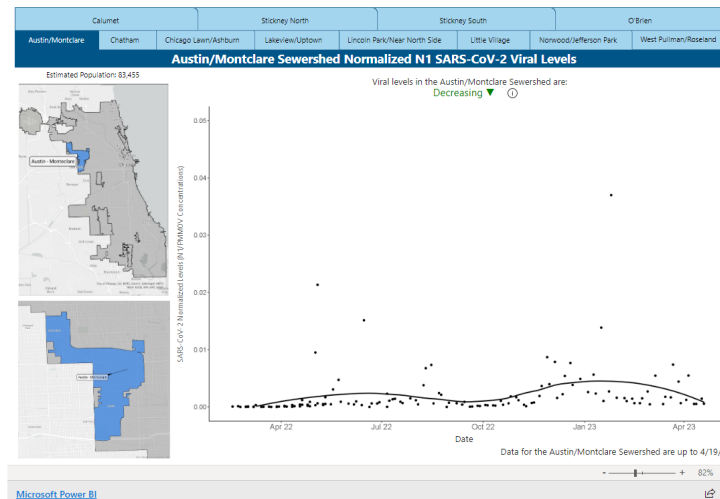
Calumet | Stickney North | Stickney South | O'Brien

Austin/Montclare | Chatham | Chicago Lawn/Ashburn | Lakeview/Uptown | Lincoln Park/Near North Side | Little Village | Norwood/Jefferson Park | West Pullman/Roseland

Austin/Montclare Sewershed Normalized N1 SARS-CoV-2 Viral Levels

Estimated Population: 83,455

Austin - Montclare

Austin - Montclare

Viral levels in the Austin/Montclare Sewershed are:

Decreasing ▼

0.05

0.04

0.03

0.02

0.01

0.00

SARS-CoV-2 Normalized Levels (N1/PMMOV Concentrations)

Apr 22

Jul 22

Oct 22

Jan 23

Apr 23

Date

Data for the Austin/Montclare Sewershed are up to 4/19/

- + 82%

Microsoft Power BI